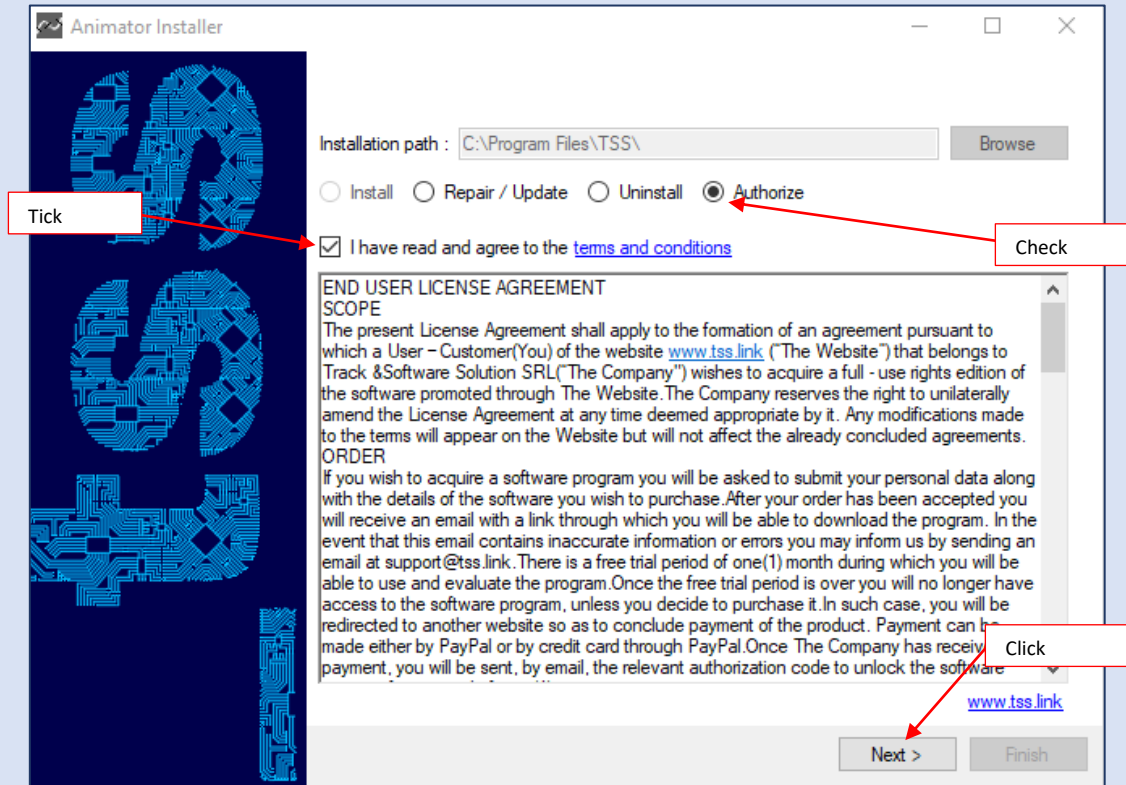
Animator Installer

Installation path : C:\Program Files\TSS\ Browse

Install Repair / Update Uninstall Authorize

Tick

Check

I have read and agree to the terms and conditions

END USER LICENSE AGREEMENT
SCOPE
The present License Agreement shall apply to the formation of an agreement pursuant to which a User – Customer(You) of the website www.tss.link ("The Website") that belongs to Track &Software Solution SRL("The Company") wishes to acquire a full - use rights edition of the software promoted through The Website.The Company reserves the right to unilaterally amend the License Agreement at any time deemed appropriate by it. Any modifications made to the terms will appear on the Website but will not affect the already concluded agreements.
ORDER
If you wish to acquire a software program you will be asked to submit your personal data along with the details of the software you wish to purchase.After your order has been accepted you will receive an email with a link through which you will be able to download the program. In the event that this email contains inaccurate information or errors you may inform us by sending an email at support@tss.link.There is a free trial period of one(1) month during which you will be able to use and evaluate the program.Once the free trial period is over you will no longer have access to the software program, unless you decide to purchase it.In such case, you will be redirected to another website so as to conclude payment of the product. Payment can be made either by PayPal or by credit card through PayPal.Once The Company has receiv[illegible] payment, you will be sent, by email, the relevant authorization code to unlock the softw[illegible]

Click

www.tss.link

Next > Finish